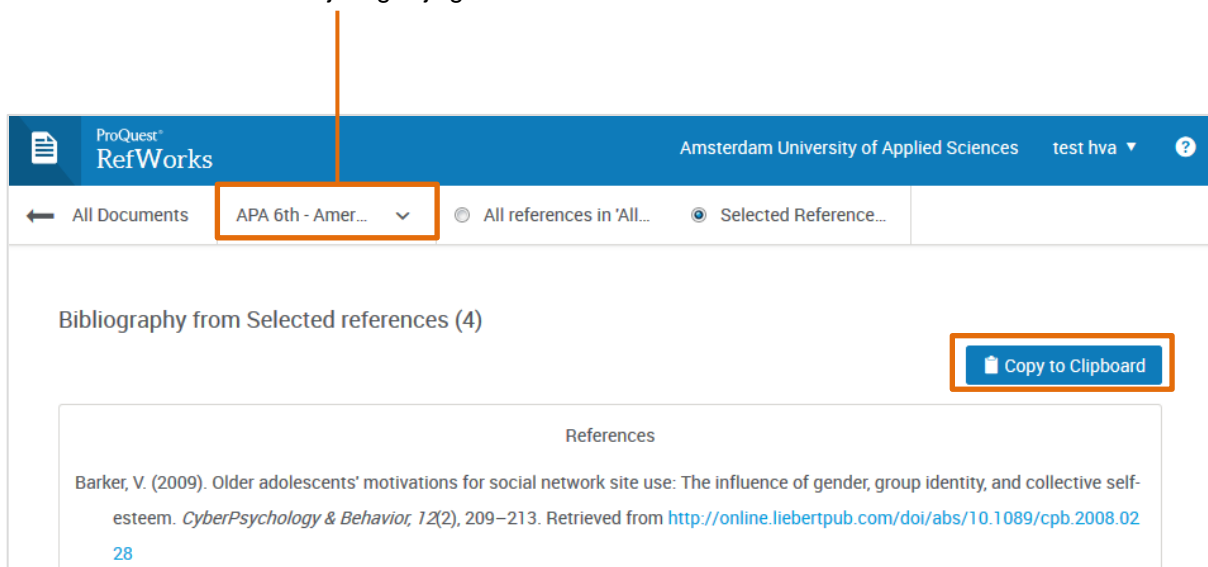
ProQuest®
RefWorks

Amsterdam University of Applied Sciences test hva ▼ ?

All Documents APA 6th - Amer... All references in 'All... Selected Reference...

Bibliography from Selected references (4)

Copy to Clipboard

References

Barker, V. (2009). Older adolescents' motivations for social network site use: The influence of gender, group identity, and collective self-esteem. *CyberPsychology & Behavior, 12*(2), 209–213. Retrieved from http://online.liebertpub.com/doi/abs/10.1089/cpb.2008.0228